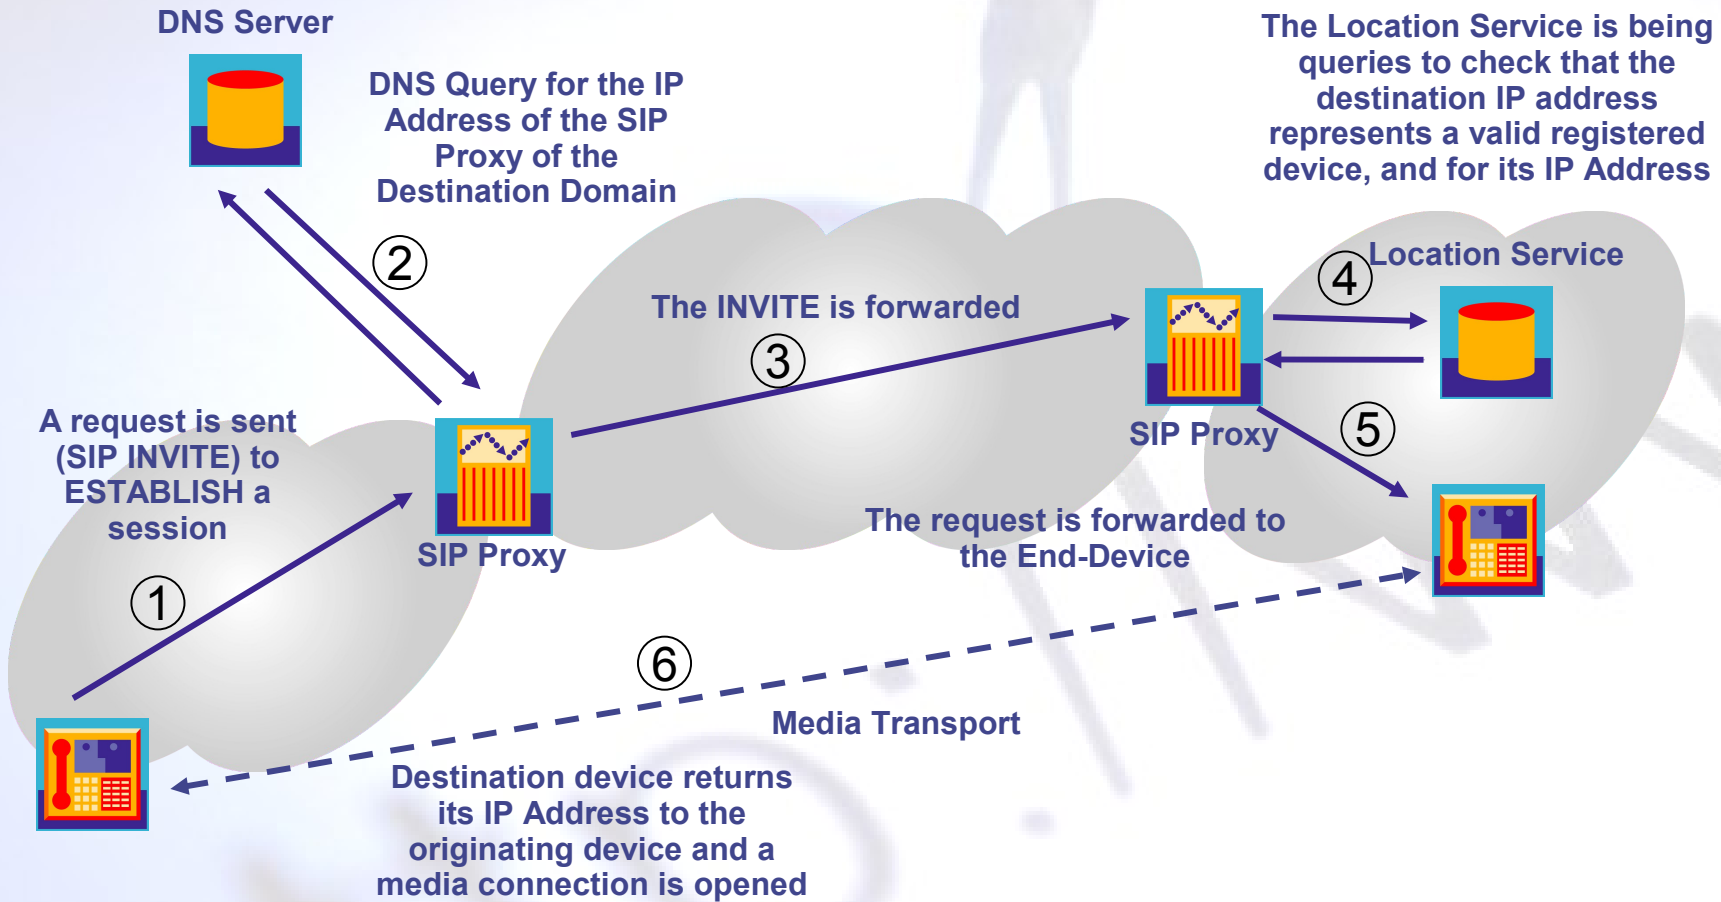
DNS Server

DNS Query for the IP Address of the SIP Proxy of the Destination Domain

The Location Service is being queries to check that the destination IP address represents a valid registered device, and for its IP Address

2

Location Service

4

The INVITE is forwarded

3

SIP Proxy

5

A request is sent (SIP INVITE) to ESTABLISH a session

SIP Proxy

The request is forwarded to the End-Device

1

6

Media Transport

Destination device returns its IP Address to the originating device and a media connection is opened